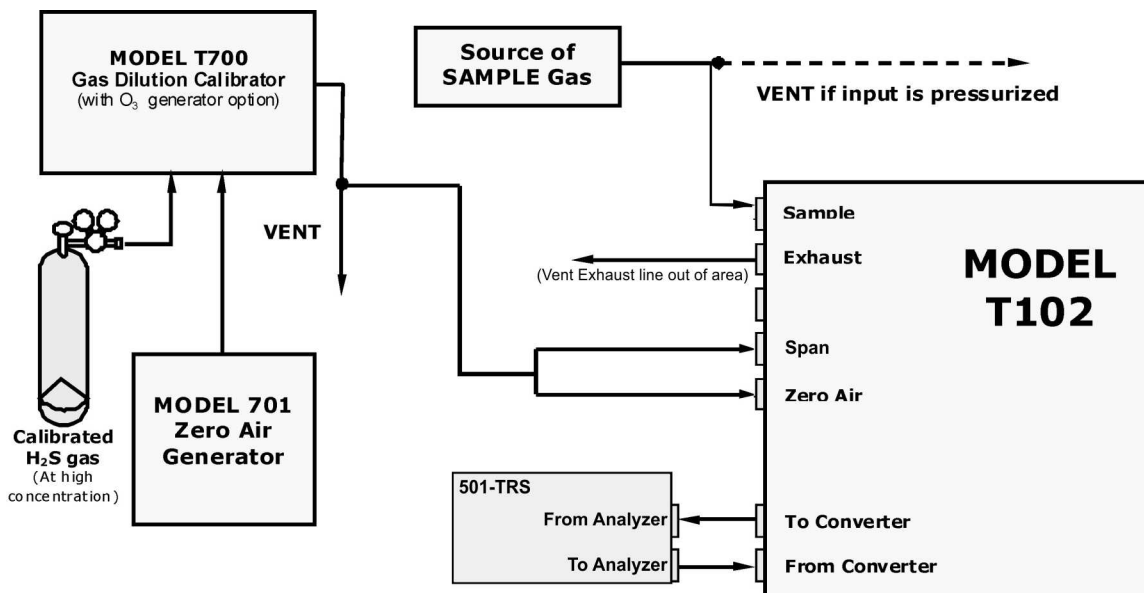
MODEL T700
Gas Dilution Calibrator
(with $O_3$ generator option)

Source of
SAMPLE Gas

VENT if input is pressurized

VENT

Sample

Exhaust

(Vent Exhaust line out of area)

MODEL
T102

Span

Zero Air

MODEL 701
Zero Air
Generator

Calibrated
$H_2S$ gas
(At high
concentration)

501-TRS

From Analyzer

To Analyzer

To Converter

From Converter